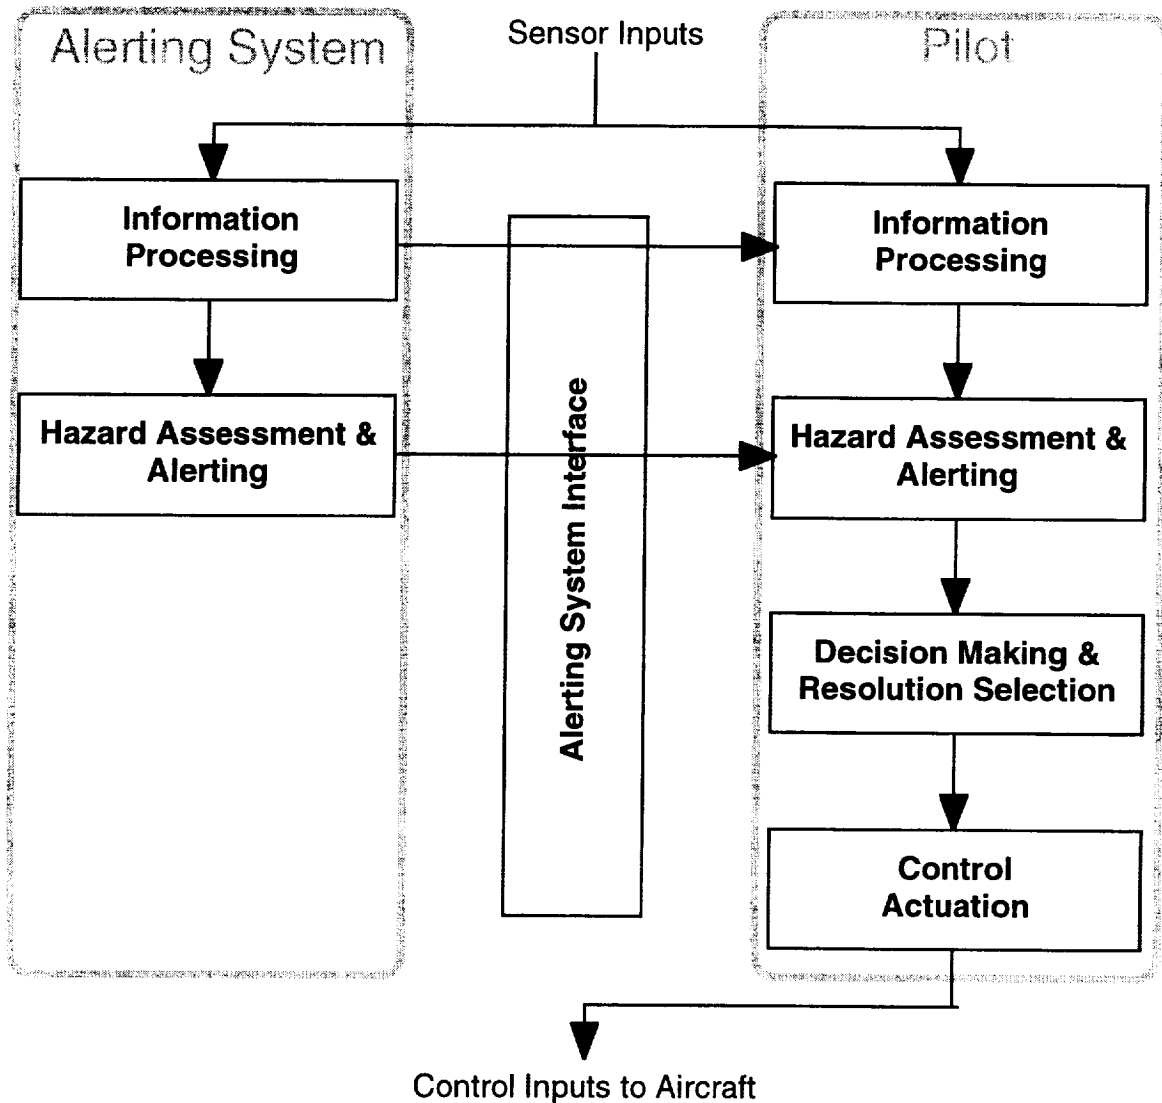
Alerting System

Sensor Inputs

Pilot

Information Processing

Hazard Assessment & Alerting

Alerting System Interface

Information Processing

Hazard Assessment & Alerting

Decision Making & Resolution Selection

Control Actuation

Control Inputs to Aircraft